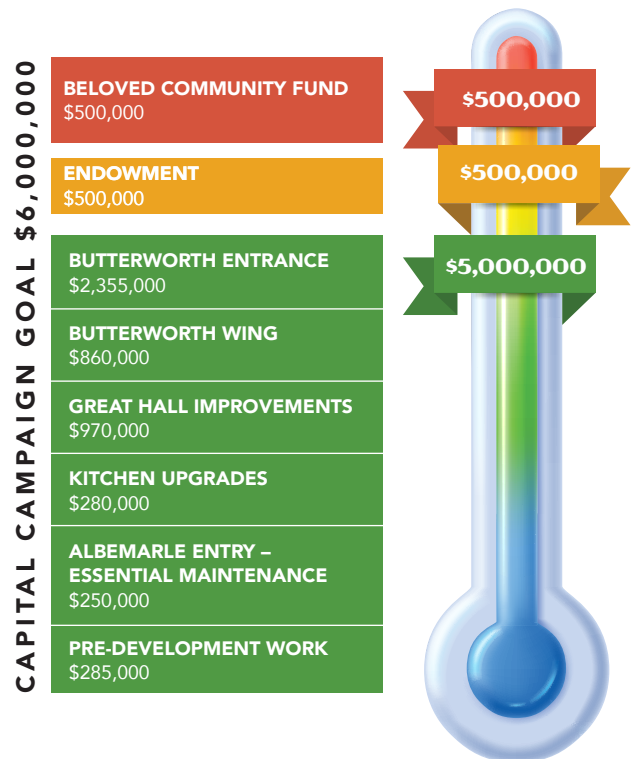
CAPITAL CAMPAIGN GOAL $6,000,000

BELOVED COMMUNITY FUND
$500,000

ENDOWMENT
$500,000

BUTTERWORTH ENTRANCE
$2,355,000

BUTTERWORTH WING
$860,000

GREAT HALL IMPROVEMENTS
$970,000

KITCHEN UPGRADES
$280,000

ALBEMARLE ENTRY – ESSENTIAL MAINTENANCE
$250,000

PRE-DEVELOPMENT WORK
$285,000

$500,000

$500,000

$5,000,000